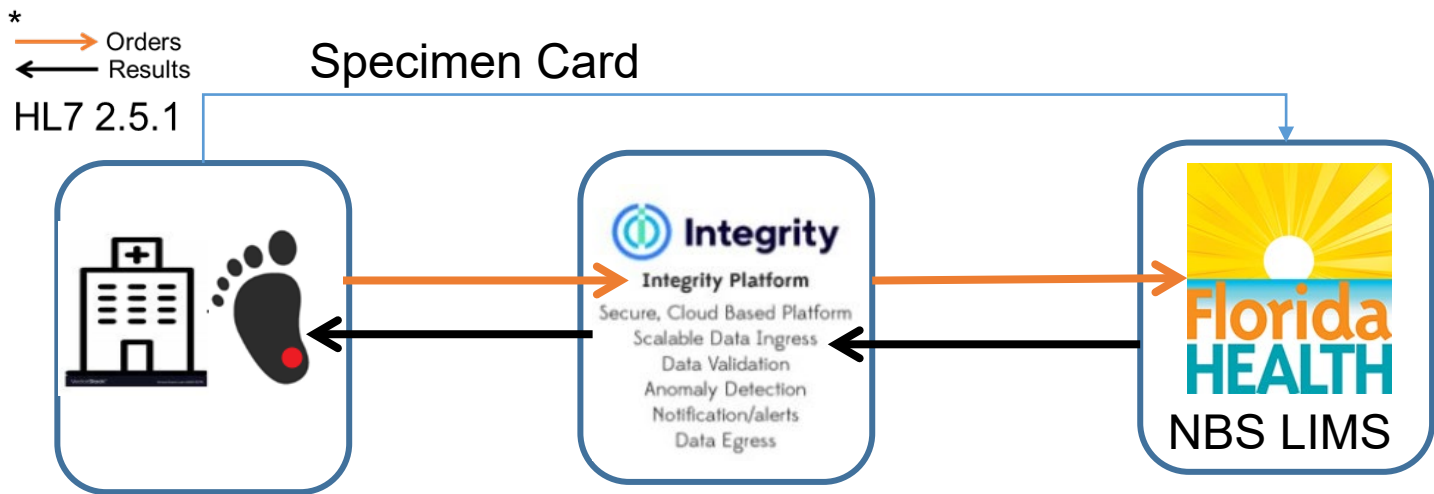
*
Orders
Results
HL7 2.5.1

Specimen Card

Integrity
Integrity Platform
Secure, Cloud Based Platform
Scalable Data Ingress
Data Validation
Anomaly Detection
Notification/alerts
Data Egress

Florida
HEALTH
NBS LIMS